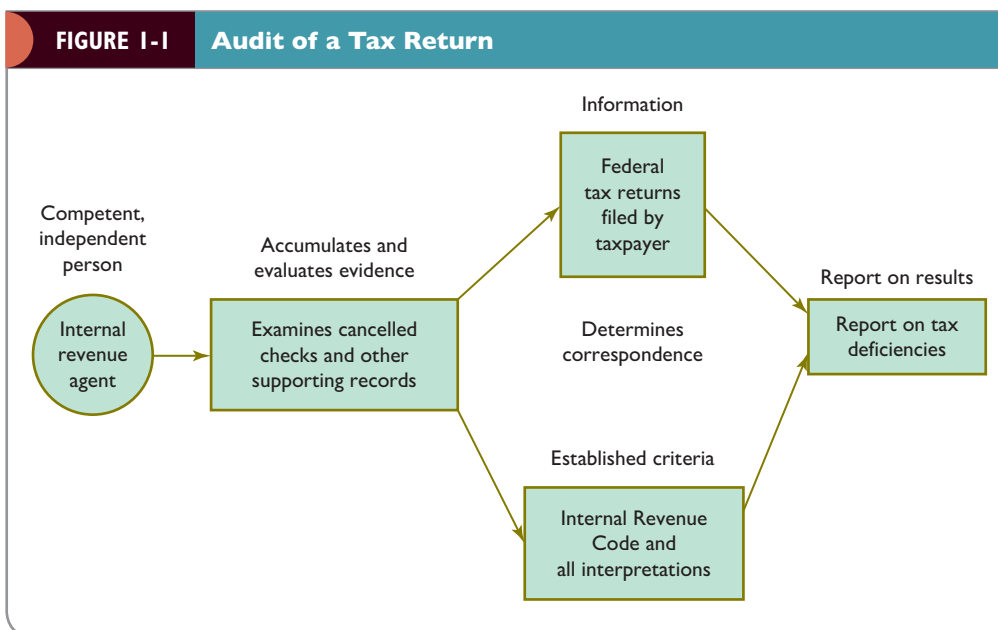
FIGURE 1-1 Audit of a Tax Return

Competent, independent person

Internal revenue agent

Accumulates and evaluates evidence

Examines cancelled checks and other supporting records

Information

Federal tax returns filed by taxpayer

Determines correspondence

Established criteria

Internal Revenue Code and all interpretations

Report on results

Report on tax deficiencies